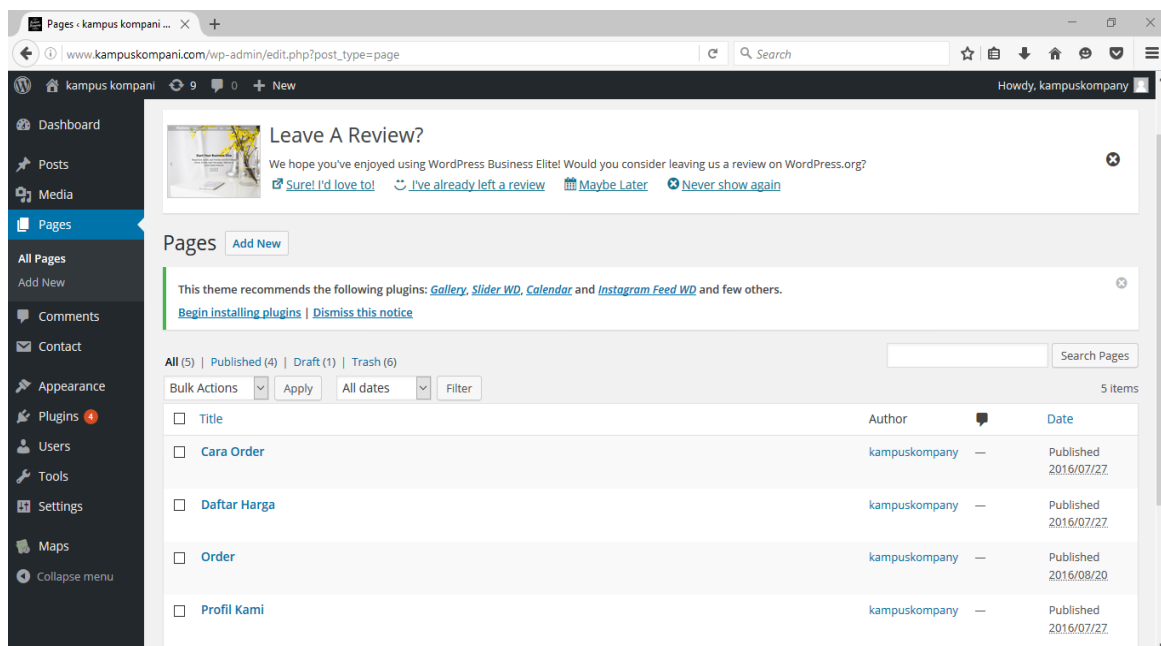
Pages ‹ kampus kompani ... ×  +

www.kampuskompani.com/wp-admin/edit.php?post_type=page

Search

kampus kompani  9  0  + New

Howdy, kampuskompany

Dashboard

Posts

Media

Pages

All Pages

Add New

Comments

Contact

Appearance

Plugins 4

Users

Tools

Settings

Maps

Collapse menu

Leave A Review?

We hope you've enjoyed using WordPress Business Elite! Would you consider leaving us a review on WordPress.org?

Sure! I'd love to!  I've already left a review  Maybe Later  Never show again

Pages  Add New

This theme recommends the following plugins: Gallery, Slider WD, Calendar and Instagram Feed WD and few others.

Begin installing plugins | Dismiss this notice

All (5) | Published (4) | Draft (1) | Trash (6)

Search Pages

Bulk Actions  Apply  All dates  Filter

5 items

| Title | Author | | Date |
|---|---|---|---|
| Cara Order | kampuskompany | — | Published 2016/07/27 |
| Daftar Harga | kampuskompany | — | Published 2016/07/27 |
| Order | kampuskompany | — | Published 2016/08/20 |
| Profil Kami | kampuskompany | — | Published 2016/07/27 |